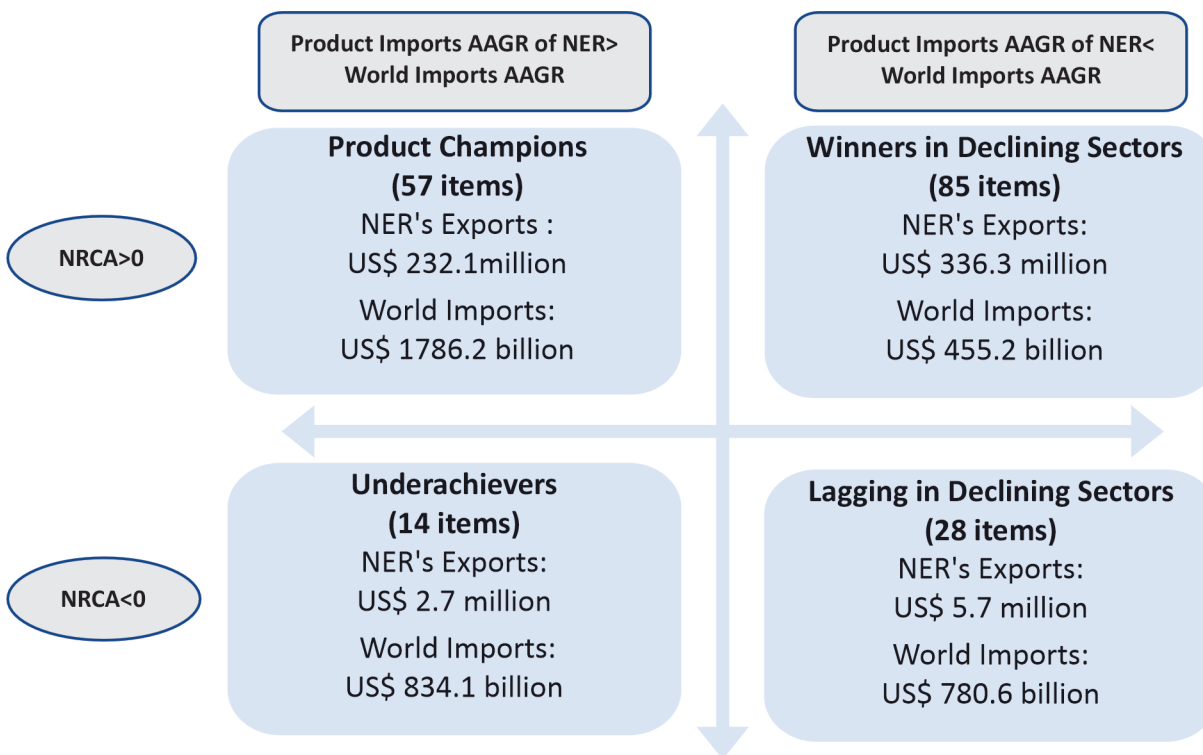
Product Imports AAGR of NER> World Imports AAGR

Product Imports AAGR of NER< World Imports AAGR

NRCA>0

Product Champions
(57 items)
NER's Exports :
US$ 232.1million
World Imports:
US$ 1786.2 billion

Winners in Declining Sectors
(85 items)
NER's Exports:
US$ 336.3 million
World Imports:
US$ 455.2 billion

NRCA<0

Underachievers
(14 items)
NER's Exports:
US$ 2.7 million
World Imports:
US$ 834.1 billion

Lagging in Declining Sectors
(28 items)
NER's Exports:
US$ 5.7 million
World Imports:
US$ 780.6 billion